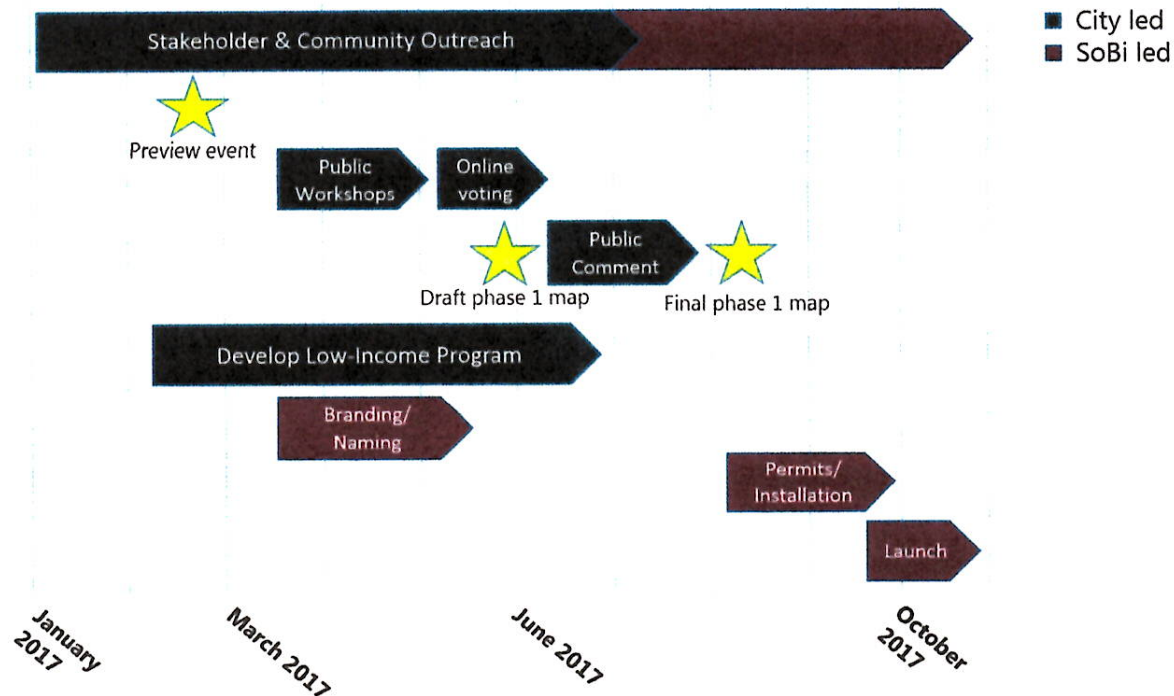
City led
SoBi led

Stakeholder & Community Outreach

Preview event

Public Workshops

Online voting

Draft phase 1 map

Public Comment

Final phase 1 map

Develop Low-Income Program

Branding/ Naming

Permits/ Installation

Launch

January 2017

March 2017

June 2017

October 2017